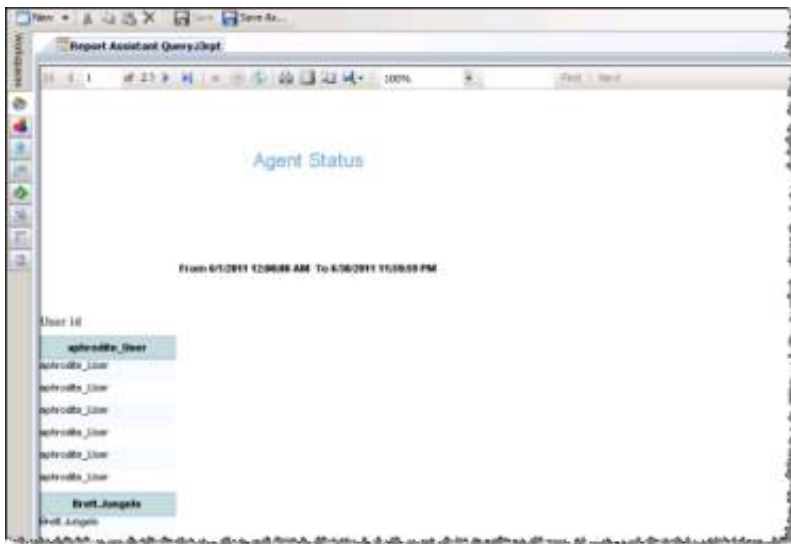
New ▾ Save Save As...

Workbench

Report Assistant Query.Drpt

1 of 21 100% Find | Next

Agent Status

From 6/1/2011 12:00:00 AM To 6/30/2011 11:59:59 PM

User Id

aphrodite_User

aphrodite_User

aphrodite_User

aphrodite_User

aphrodite_User

aphrodite_User

aphrodite_User

Brett.Jungels

Brett.Jungels